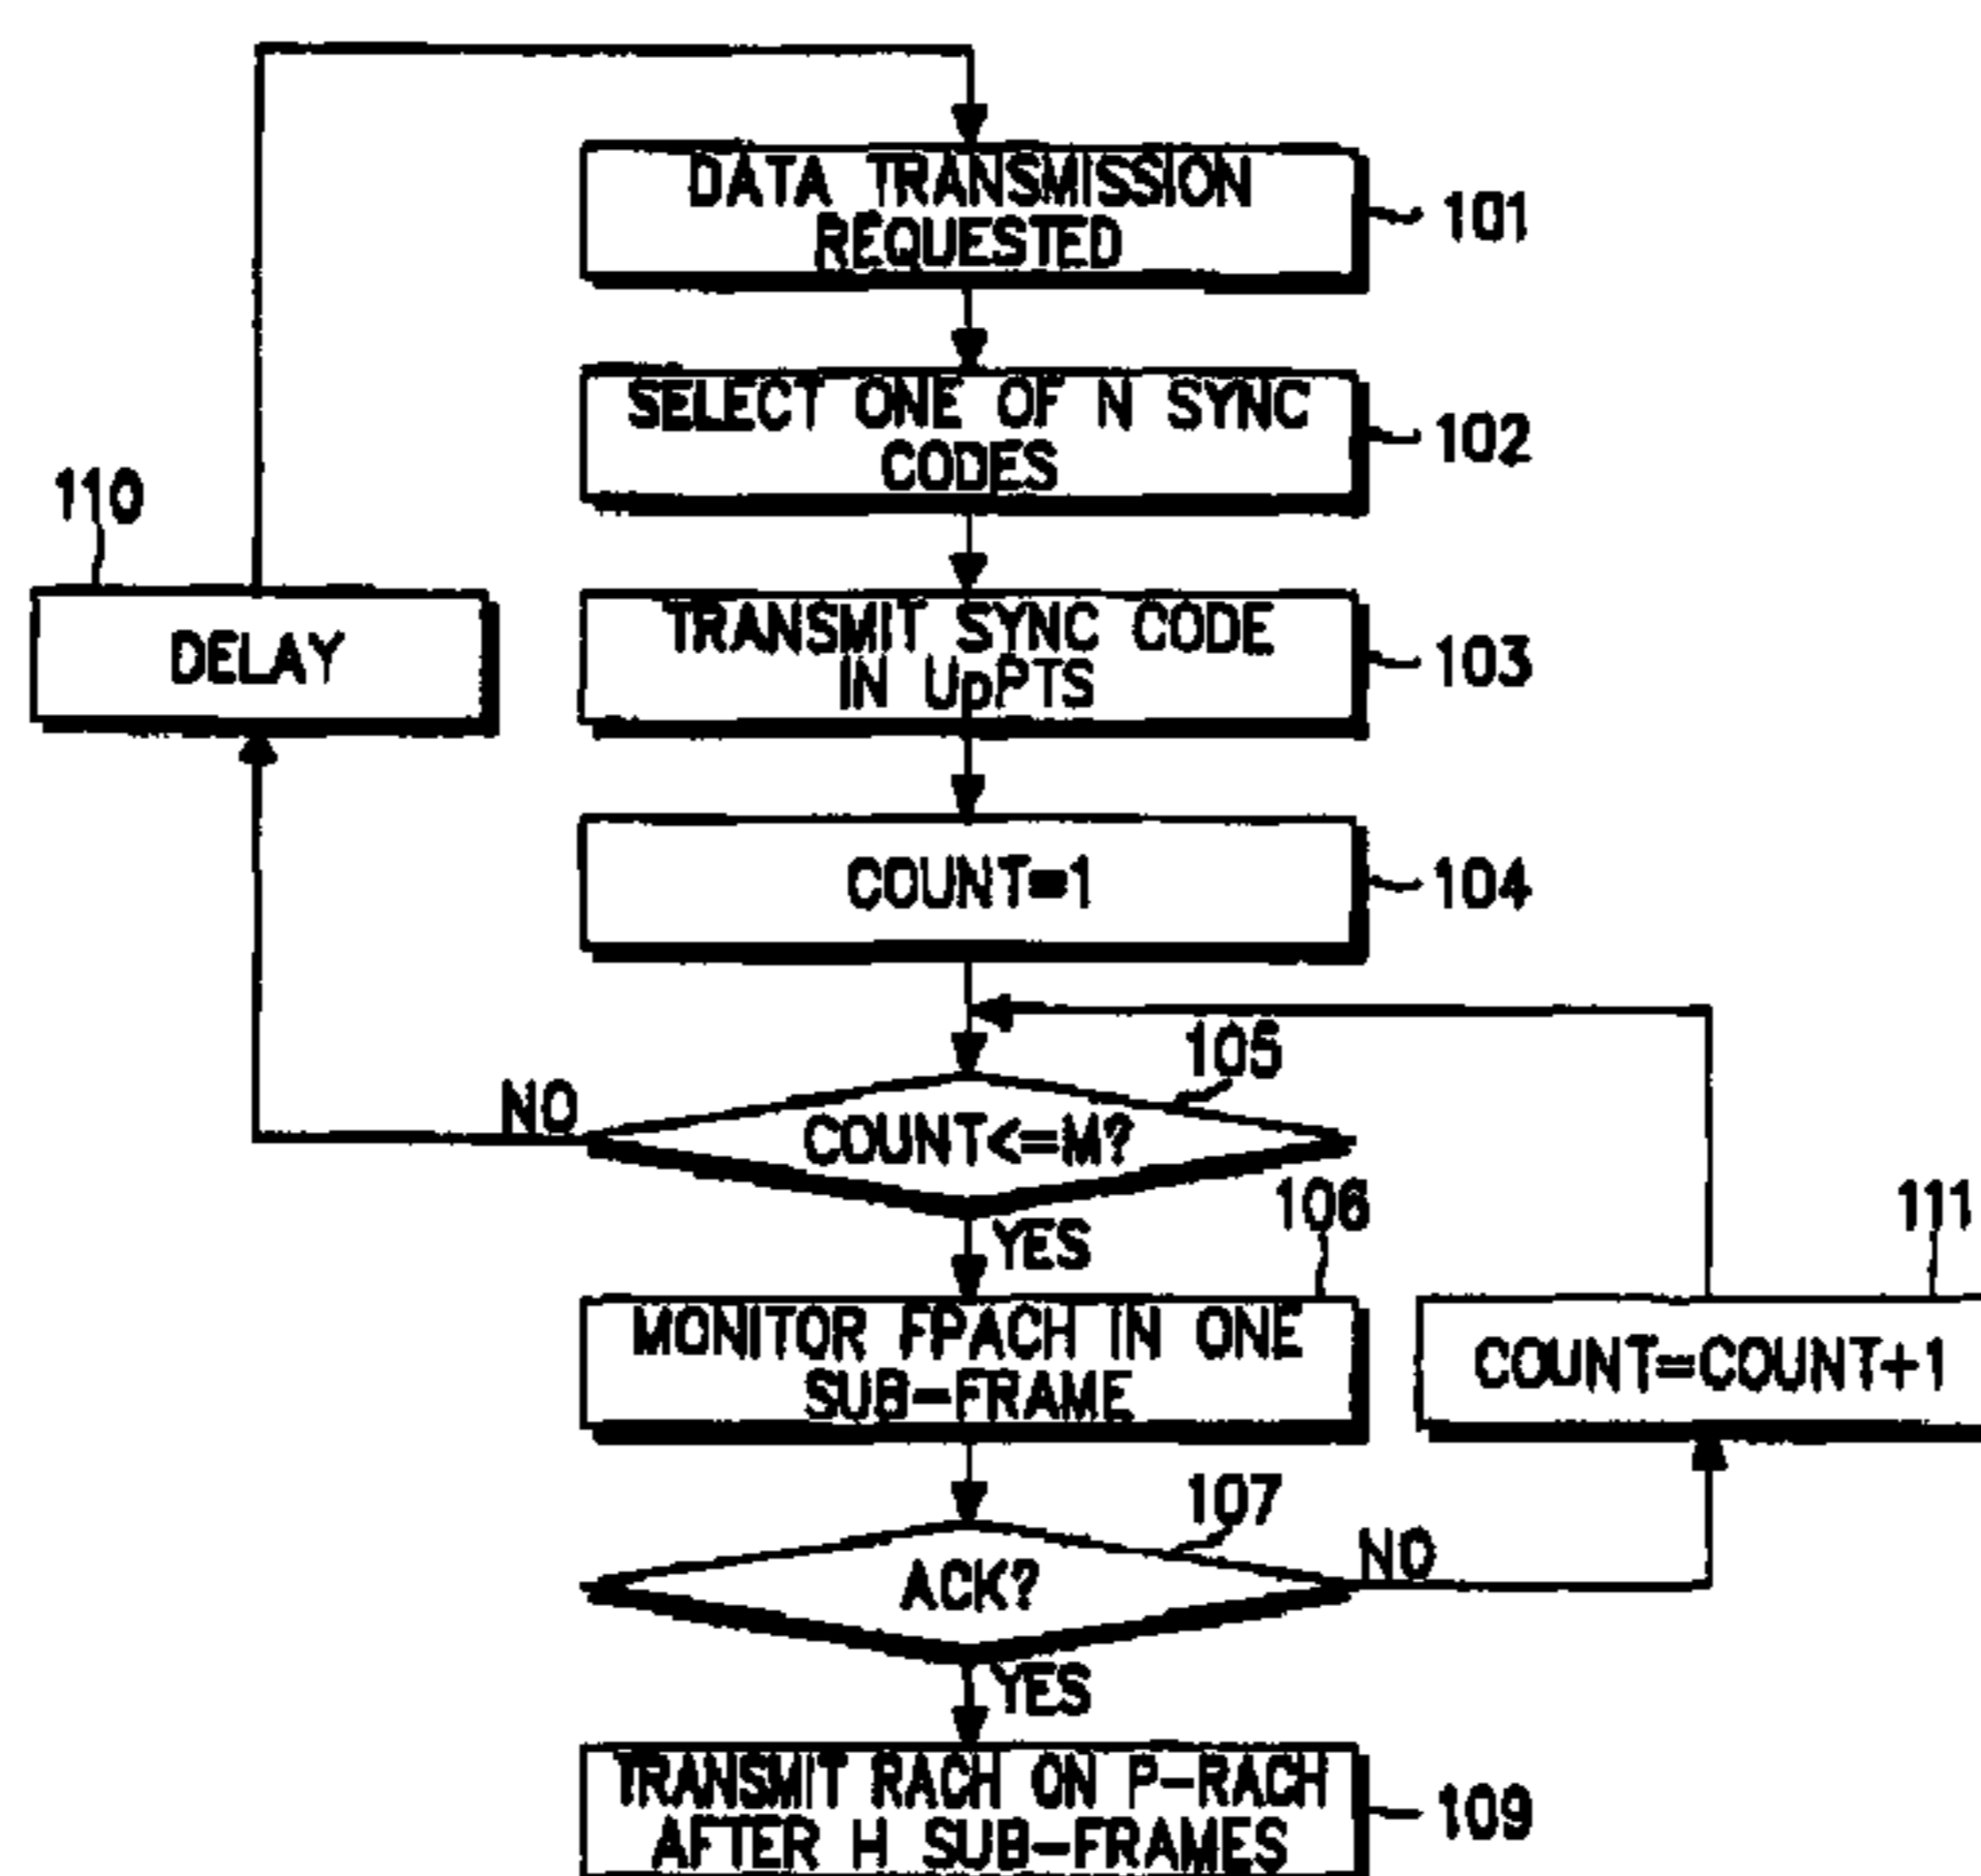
DATA TRANSMISSION REQUESTED
101

SELECT ONE OF N SYNC CODES
102

110
DELAY

TRANSMIT SYNC CODE IN UpPTS
103

COUNT=1
104

105
NO
COUNT<=M?
YES

106
MONITOR FPACH IN ONE SUB-FRAME

111
COUNT=COUNT+1

107
ACK?
NO
YES

TRANSMIT RACH ON P-RACH AFTER H SUB-FRAMES
109